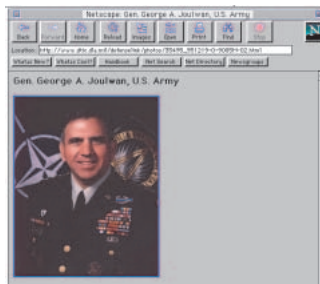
Netscape: Gen. George A. Joulwan, U.S. Army

Back Forward Home Reload Images Open Print Find Stop

Location: http://www.dtic.dla.mil/defenselink/photos/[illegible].html

What's New? What's Cool? Handbook Net Search Net Directory Newsgroups

Gen. George A. Joulwan, U.S. Army